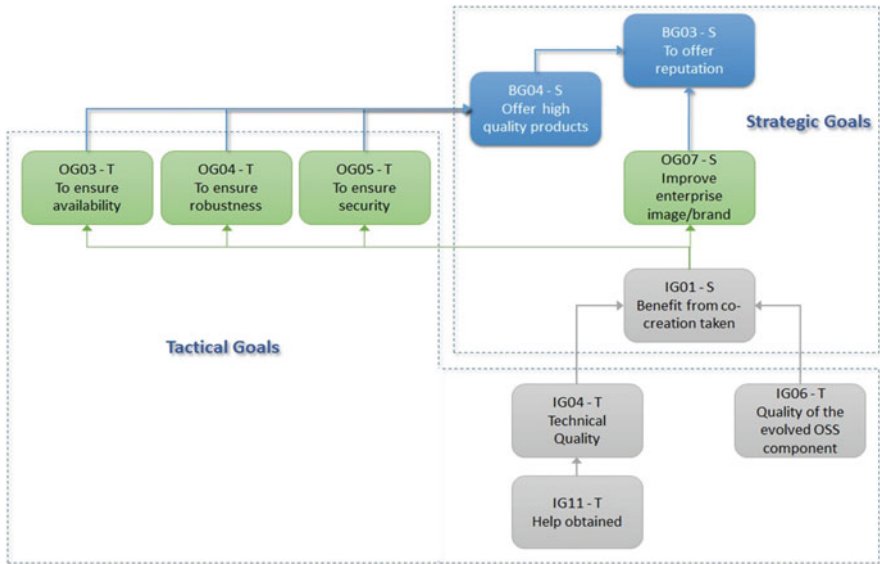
BG03 - S
To offer reputation

BG04 - S
Offer high quality products

Strategic Goals

OG03 - T
To ensure availability

OG04 - T
To ensure robustness

OG05 - T
To ensure security

OG07 - S
Improve enterprise image/brand

IG01 - S
Benefit from co-creation taken

Tactical Goals

IG04 - T
Technical Quality

IG06 - T
Quality of the evolved OSS component

IG11 - T
Help obtained